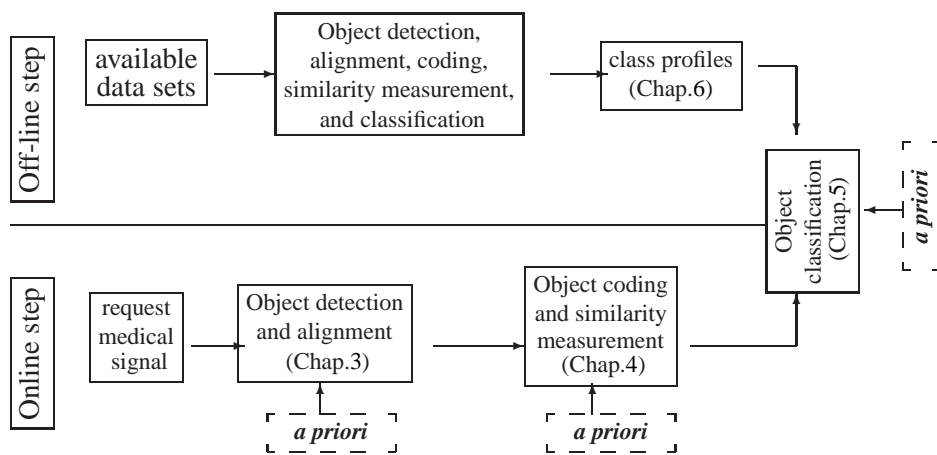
Off-line step

available data sets

Object detection, alignment, coding, similarity measurement, and classification

class profiles (Chap.6)

Object classification (Chap.5)

*a priori*

Online step

request medical signal

Object detection and alignment (Chap.3)

*a priori*

Object coding and similarity measurement (Chap.4)

*a priori*